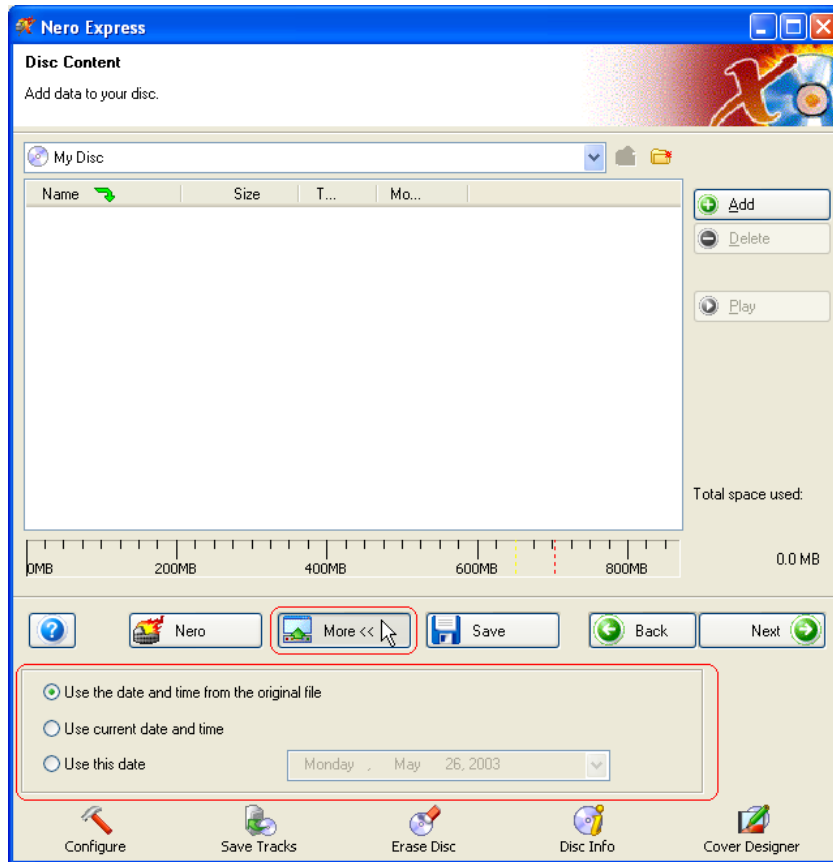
Nero Express

Disc Content

Add data to your disc.

My Disc

| Name | Size | T... | Mo... |
|---|---|---|---|

Add

Delete

Play

Total space used:

0.0 MB

0MB 200MB 400MB 600MB 800MB

Nero

More <<

Save

Back

Next

Use the date and time from the original file

Use current date and time

Use this date

Monday , May 26, 2003

Configure

Save Tracks

Erase Disc

Disc Info

Cover Designer